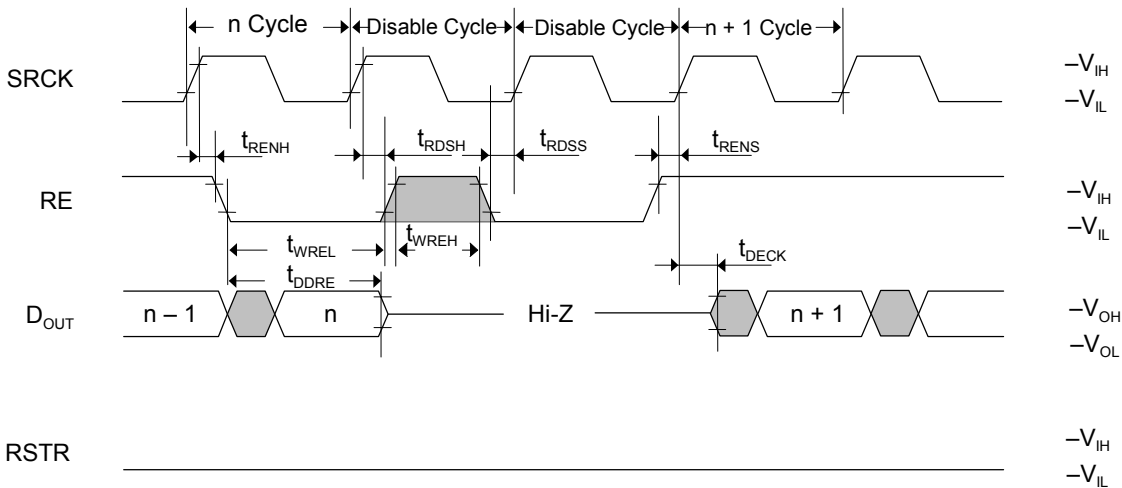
n Cycle

Disable Cycle

Disable Cycle

n + 1 Cycle

SRCK

$-V_{IH}$

$-V_{IL}$

$t_{RENH}$

$t_{RDSH}$

$t_{RDSS}$

$t_{RENS}$

RE

$-V_{IH}$

$-V_{IL}$

$t_{WREL}$

$t_{WREH}$

$t_{DDRE}$

$t_{DECK}$

$D_{OUT}$

n – 1

n

Hi-Z

n + 1

$-V_{OH}$

$-V_{OL}$

RSTR

$-V_{IH}$

$-V_{IL}$